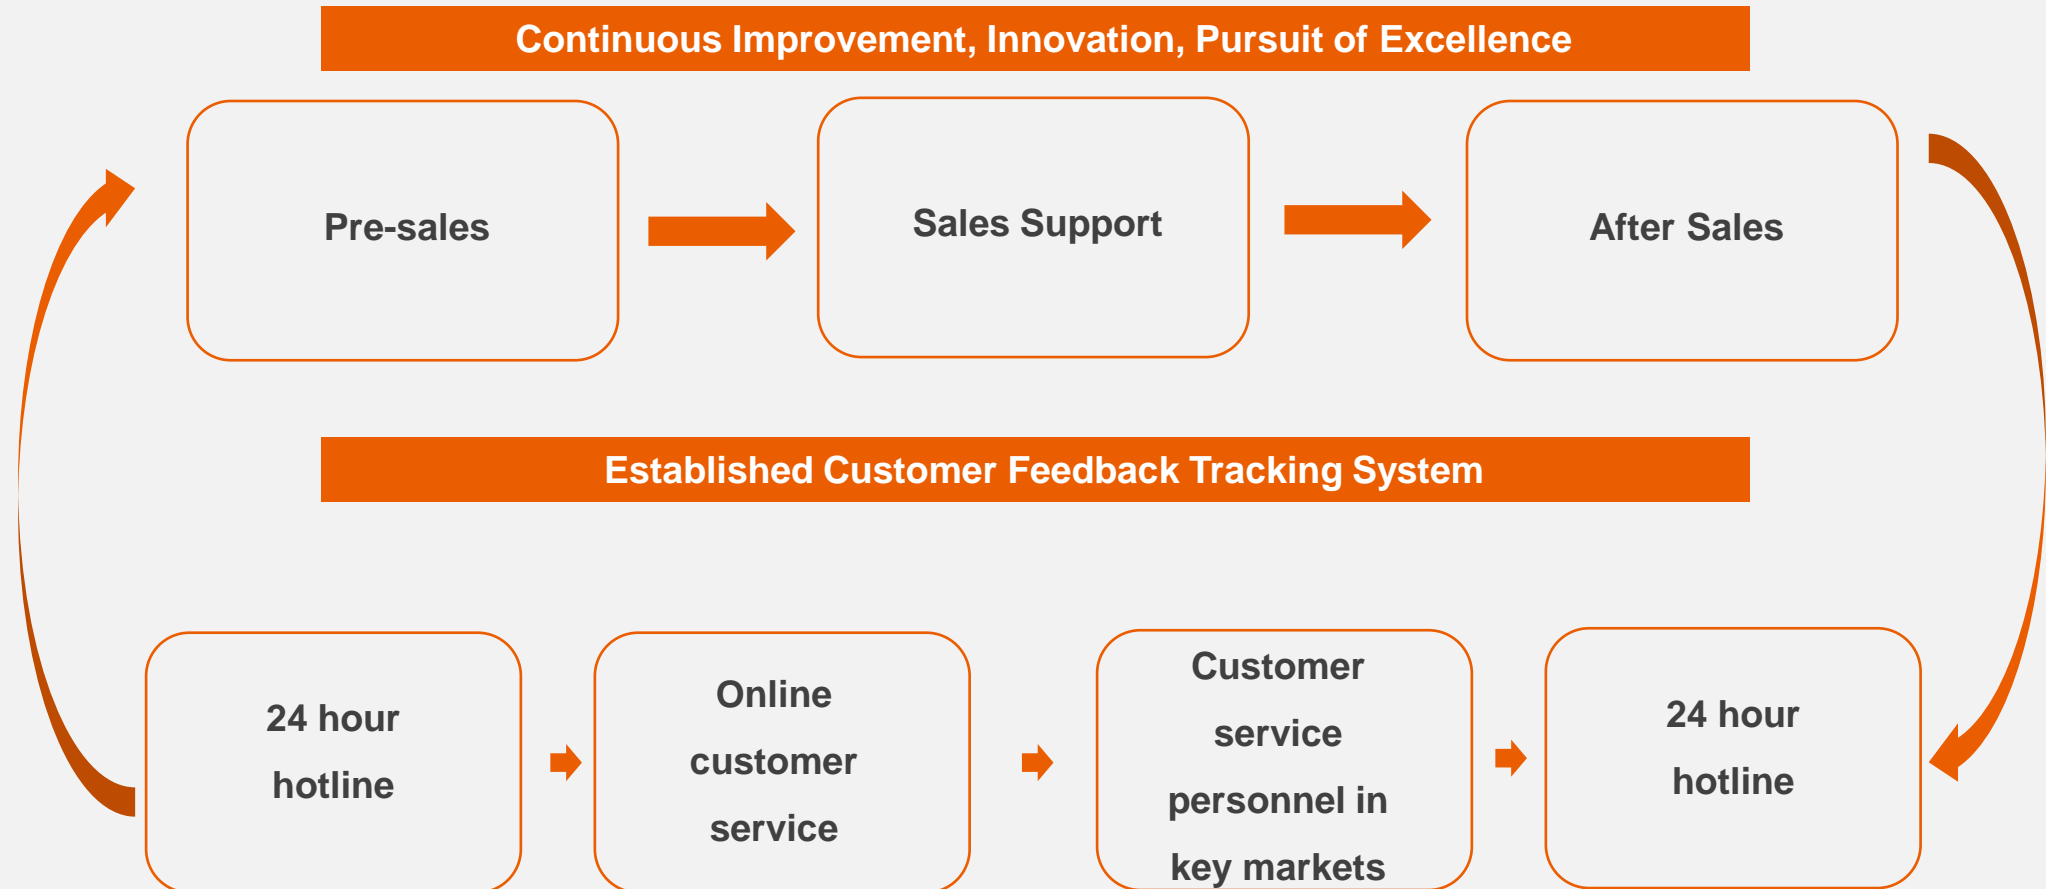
Continuous Improvement, Innovation, Pursuit of Excellence

Pre-sales

Sales Support

After Sales

Established Customer Feedback Tracking System

24 hour hotline

Online customer service

Customer service personnel in key markets

24 hour hotline